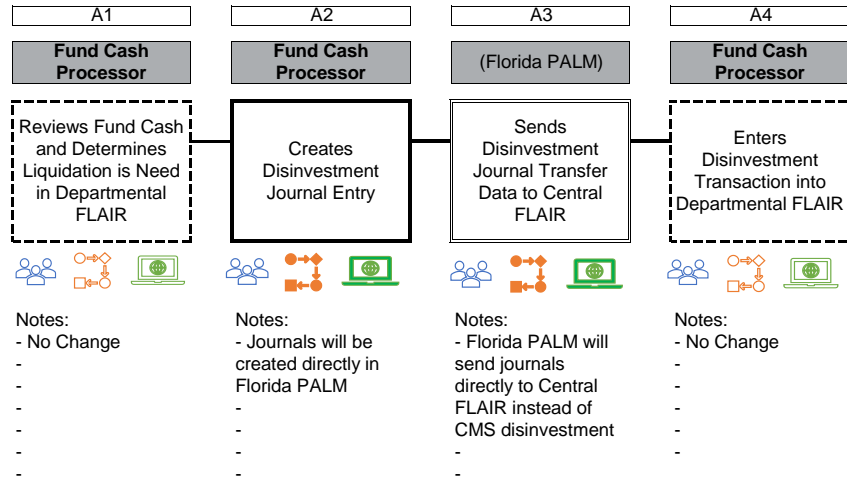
A1

Fund Cash Processor

Reviews Fund Cash and Determines Liquidation is Need in Departmental FLAIR

Notes:
- No Change
-
-
-
-
-
-

A2

Fund Cash Processor

Creates Disinvestment Journal Entry

Notes:
- Journals will be created directly in Florida PALM
-
-
-

A3

(Florida PALM)

Sends Disinvestment Journal Transfer Data to Central FLAIR

Notes:
- Florida PALM will send journals directly to Central FLAIR instead of CMS disinvestment
-
-

A4

Fund Cash Processor

Enters Disinvestment Transaction into Departmental FLAIR

Notes:
- No Change
-
-
-
-
-